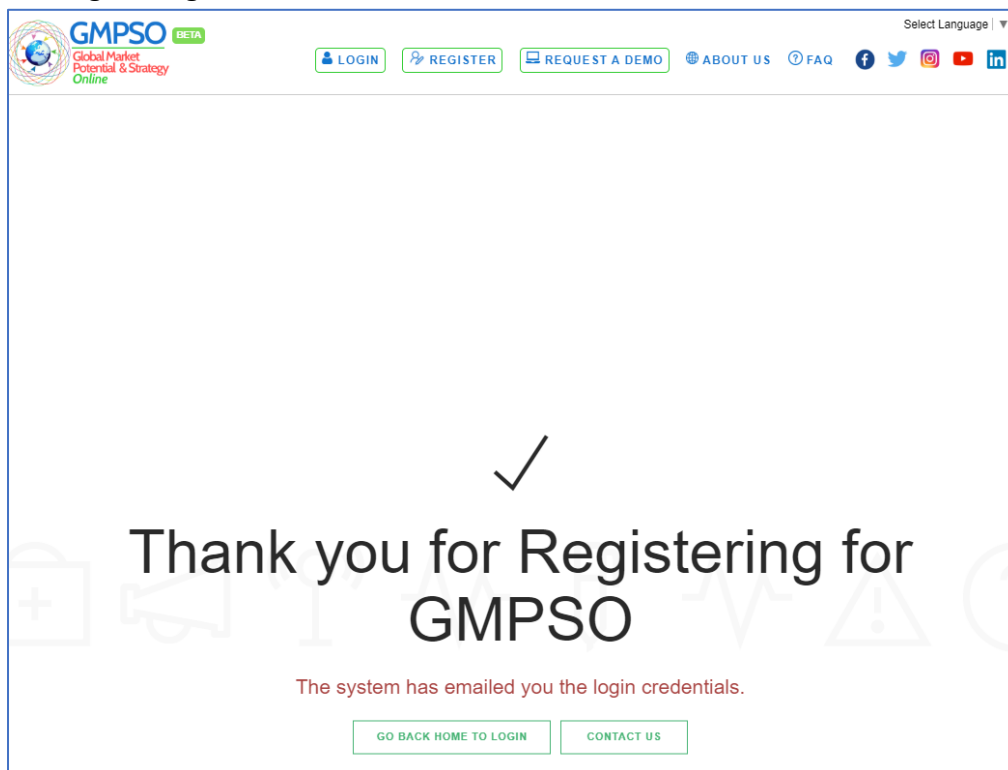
GMPSO BETA
Global Market Potential & Strategy Online

Select Language

LOGIN REGISTER REQUEST A DEMO ABOUT US FAQ

Thank you for Registering for GMPSO

The system has emailed you the login credentials.

GO BACK HOME TO LOGIN CONTACT US